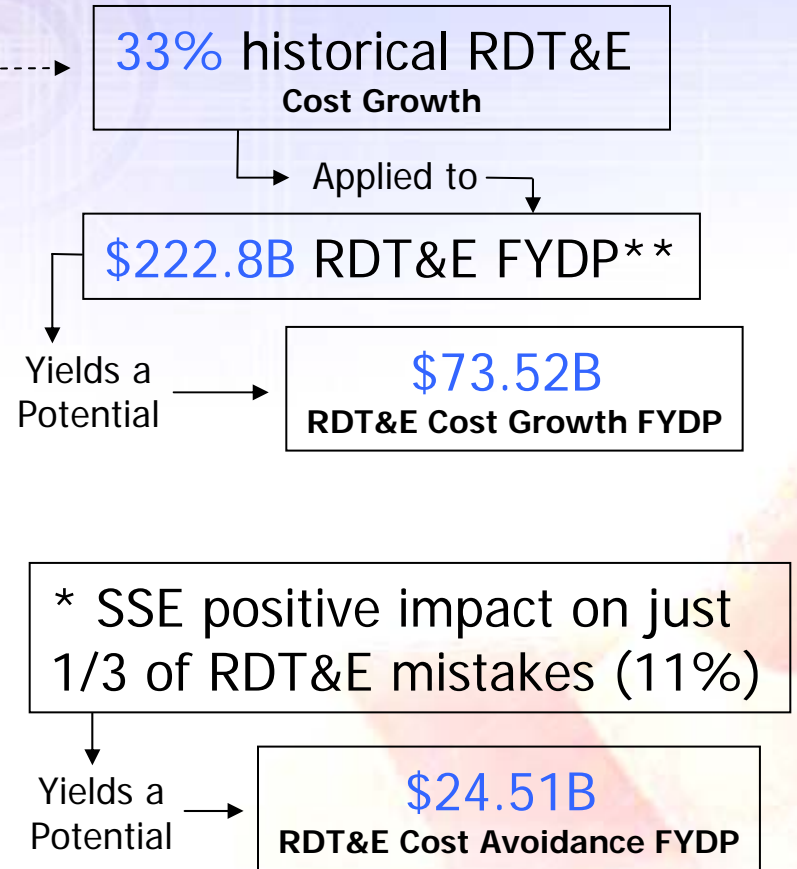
33% historical RDT&E
Cost Growth

Applied to

\$222.8B RDT&E FYDP**

Yields a Potential

\$73.52B
RDT&E Cost Growth FYDP

* SSE positive impact on just 1/3 of RDT&E mistakes (11%)

Yields a Potential

\$24.51B
RDT&E Cost Avoidance FYDP